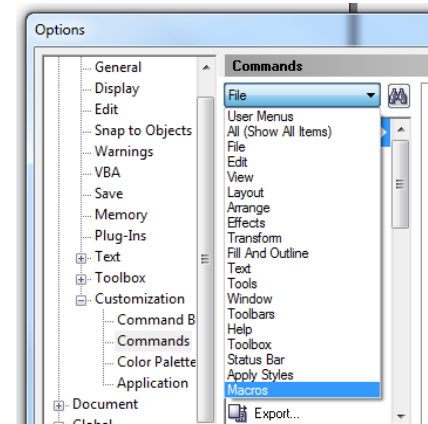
Options

General
Display
Edit
Snap to Objects
Warnings
VBA
Save
Memory
Plug-Ins
Text
Toolbox
Customization
Command B
Commands
Color Palette
Application
Document
Global

Commands

File

User Menus
All (Show All Items)
File
Edit
View
Layout
Arrange
Effects
Transform
Fill And Outline
Text
Tools
Window
Toolbars
Help
Toolbox
Status Bar
Apply Styles
Macros

Export...